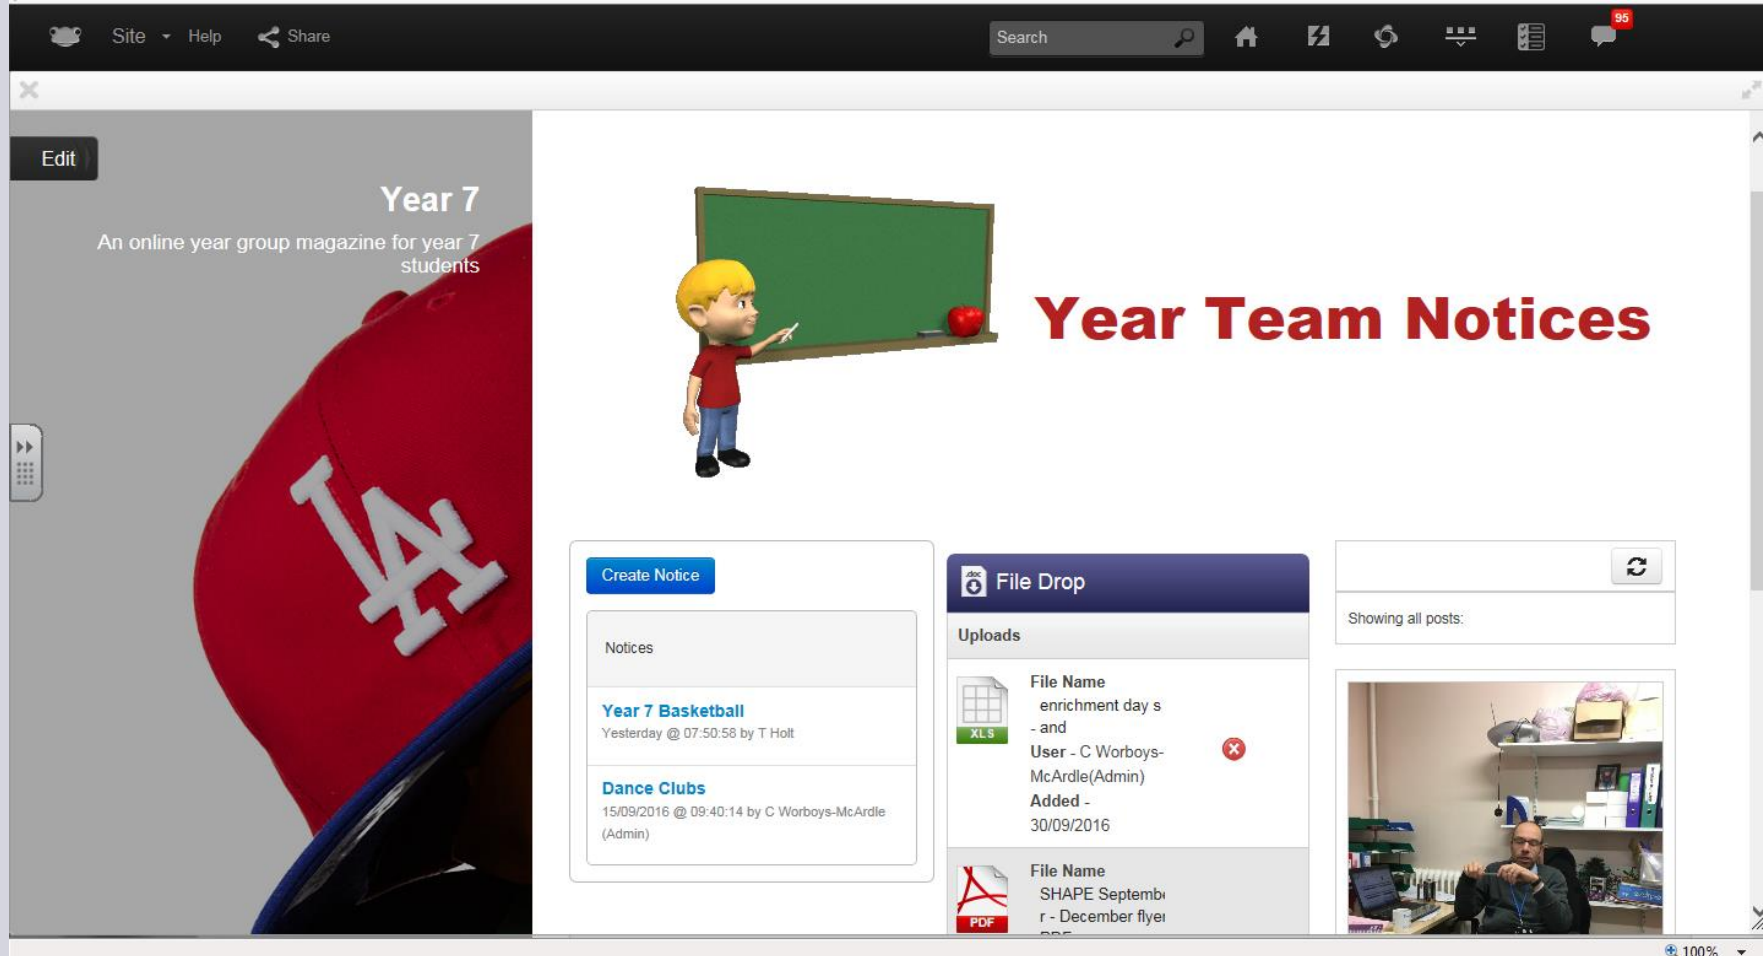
Site Help Share

Search

95

Edit

Year 7

An online year group magazine for year 7 students

LA

Year Team Notices

Create Notice

Notices

Year 7 Basketball
Yesterday @ 07:50:58 by T Holt

Dance Clubs
15/09/2016 @ 09:40:14 by C Worboys-McArdle (Admin)

File Drop

Uploads

XLS

File Name
enrichment day s - and
User - C Worboys-McArdle(Admin)
Added - 30/09/2016

PDF

File Name
SHAPE Septemb r - December flyer
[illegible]

Showing all posts:

100%